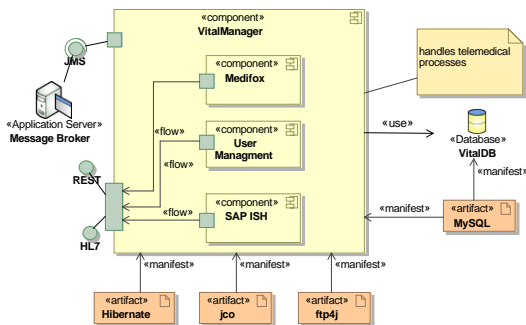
«component»
VitalManager

handles telemedical processes

JMS

«Application Server»
Message Broker

«component»
Medifox

«flow»

«component»
User Managment

«flow»

«use»

«Database»
VitalDB

«manifest»

REST

«flow»

«component»
SAP ISH

«manifest»

«artifact»
MySQL

HL7

«manifest»

«manifest»

«manifest»

«artifact»
Hibernate

«artifact»
jco

«artifact»
ftp4j